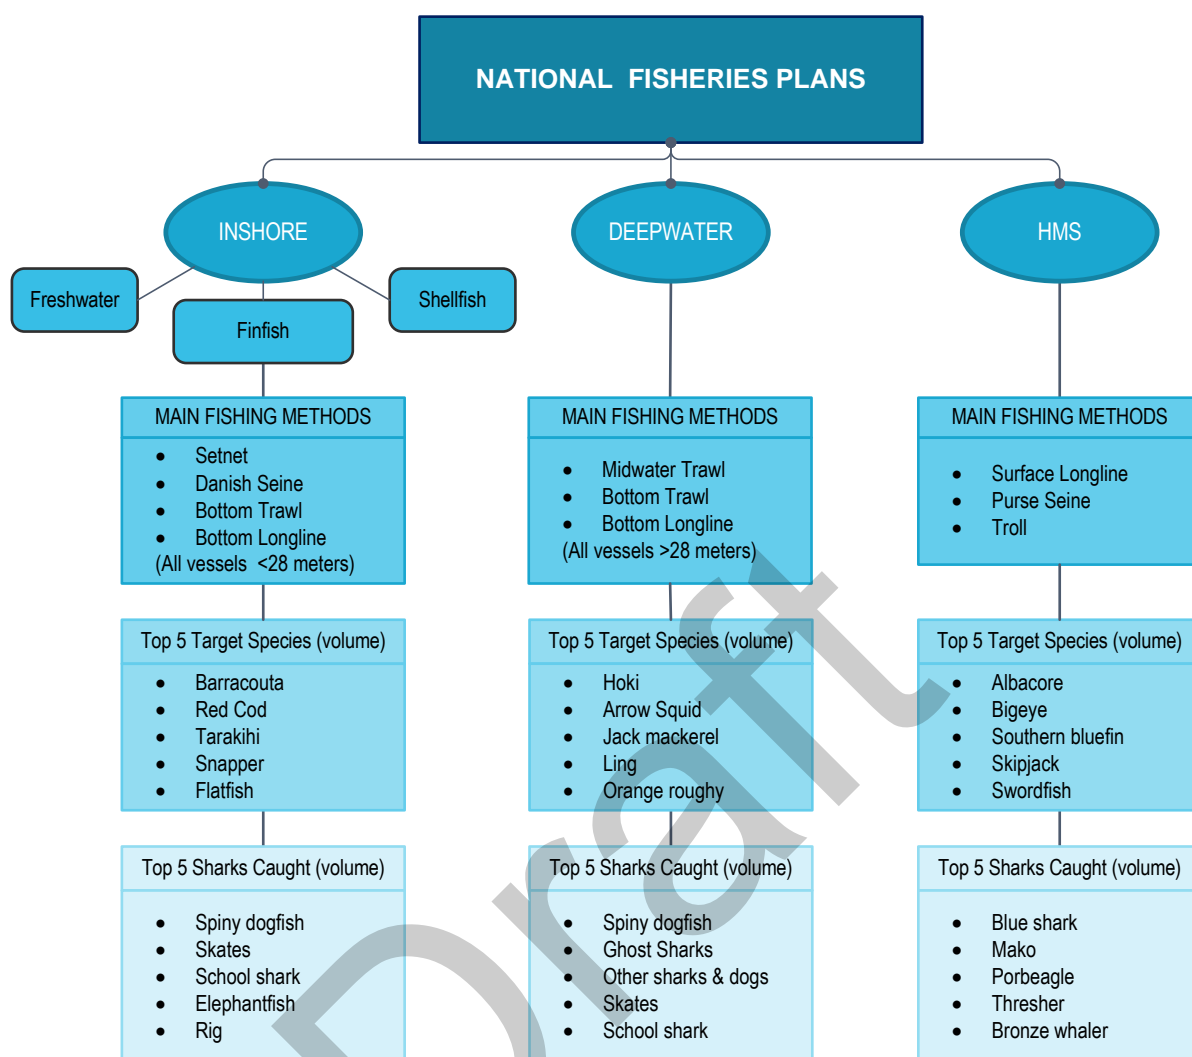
NATIONAL FISHERIES PLANS

INSHORE

Freshwater

Finfish

Shellfish

MAIN FISHING METHODS

- Setnet
- Danish Seine
- Bottom Trawl
- Bottom Longline

(All vessels <28 meters)

Top 5 Target Species (volume)

- Barracouta
- Red Cod
- Tarakihi
- Snapper
- Flatfish

Top 5 Sharks Caught (volume)

- Spiny dogfish
- Skates
- School shark
- Elephantfish
- Rig

DEEPWATER

MAIN FISHING METHODS

- Midwater Trawl
- Bottom Trawl
- Bottom Longline

(All vessels >28 meters)

Top 5 Target Species (volume)

- Hoki
- Arrow Squid
- Jack mackerel
- Ling
- Orange roughy

Top 5 Sharks Caught (volume)

- Spiny dogfish
- Ghost Sharks
- Other sharks & dogs
- Skates
- School shark

HMS

MAIN FISHING METHODS

- Surface Longline
- Purse Seine
- Troll

Top 5 Target Species (volume)

- Albacore
- Bigeye
- Southern bluefin
- Skipjack
- Swordfish

Top 5 Sharks Caught (volume)

- Blue shark
- Mako
- Porbeagle
- Thresher
- Bronze whaler

Draft